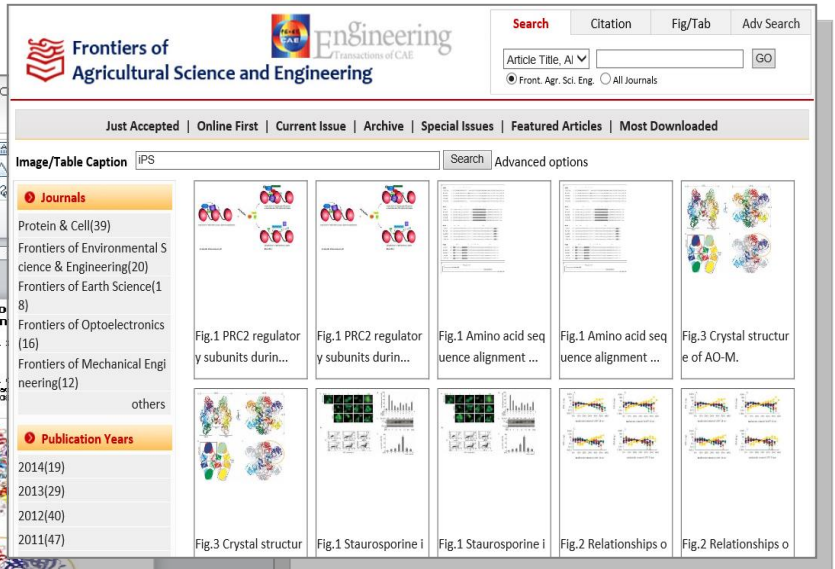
Frontiers of Agricultural Science and Engineering

Engineering
Transactions of CAE

Search | Citation | Fig/Tab | Adv Search

Article Title, Al
GO
Front. Agr. Sci. Eng. All Journals

Just Accepted | Online First | Current Issue | Archive | Special Issues | Featured Articles | Most Downloaded

Image/Table Caption iPS Search Advanced options

Journals
Protein & Cell(39)
Frontiers of Environmental Science & Engineering(20)
Frontiers of Earth Science(18)
Frontiers of Optoelectronics (16)
Frontiers of Mechanical Engineering(12)
others

Publication Years
2014(19)
2013(29)
2012(40)
2011(47)

Fig.1 PRC2 regulatory subunits durin...

Fig.1 PRC2 regulatory subunits durin...

Fig.1 Amino acid sequence alignment ...

Fig.1 Amino acid sequence alignment ...

Fig.3 Crystal structure of AO-M.

Fig.3 Crystal structur

Fig.1 Staurosporine i

Fig.1 Staurosporine i

Fig.2 Relationships o

Fig.2 Relationships o